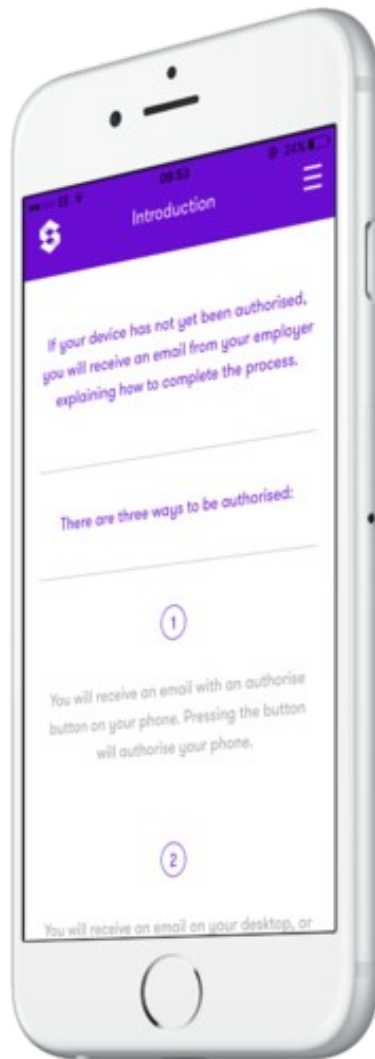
09:53

24%

Introduction

If your device has not yet been authorised, you will receive an email from your employer explaining how to complete the process.

There are three ways to be authorised:

1

You will receive an email with an authorise button on your phone. Pressing the button will authorise your phone.

2

You will receive an email on your desktop, or